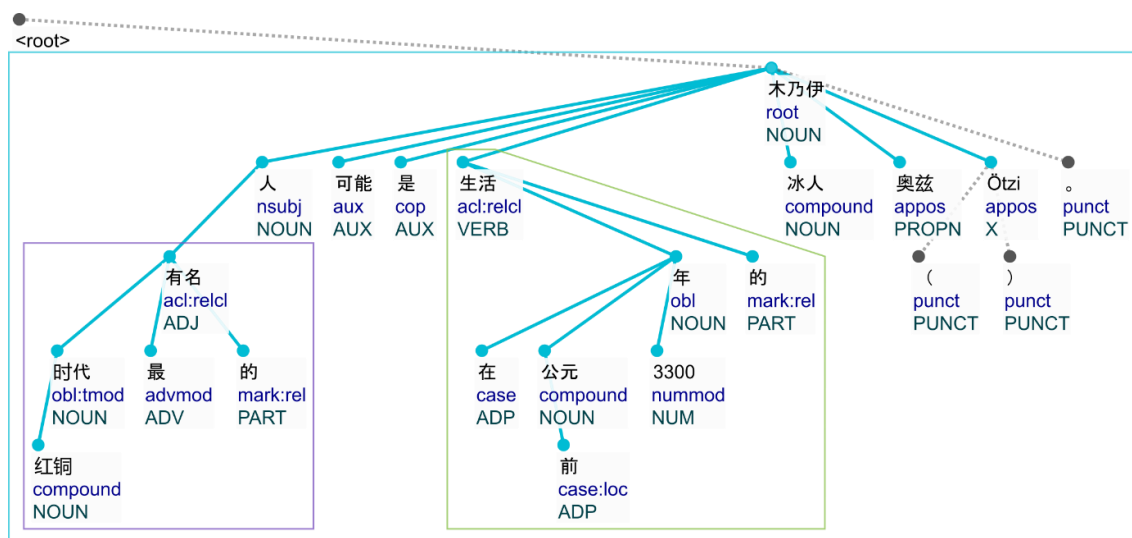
<root>

木乃伊
root
NOUN

人
nsubj
NOUN

可能
aux
AUX

是
cop
AUX

生活
acl:relcl
VERB

冰人
compound
NOUN

奥兹
appos
PROPN

Ötzi
appos
X

。
punct
PUNCT

有名
acl:relcl
ADJ

年
obl
NOUN

的
mark:rel
PART

（
punct
PUNCT

）
punct
PUNCT

时代
obl:tmod
NOUN

最
advmod
ADV

的
mark:rel
PART

在
case
ADP

公元
compound
NOUN

3300
nummod
NUM

红铜
compound
NOUN

前
case:loc
ADP